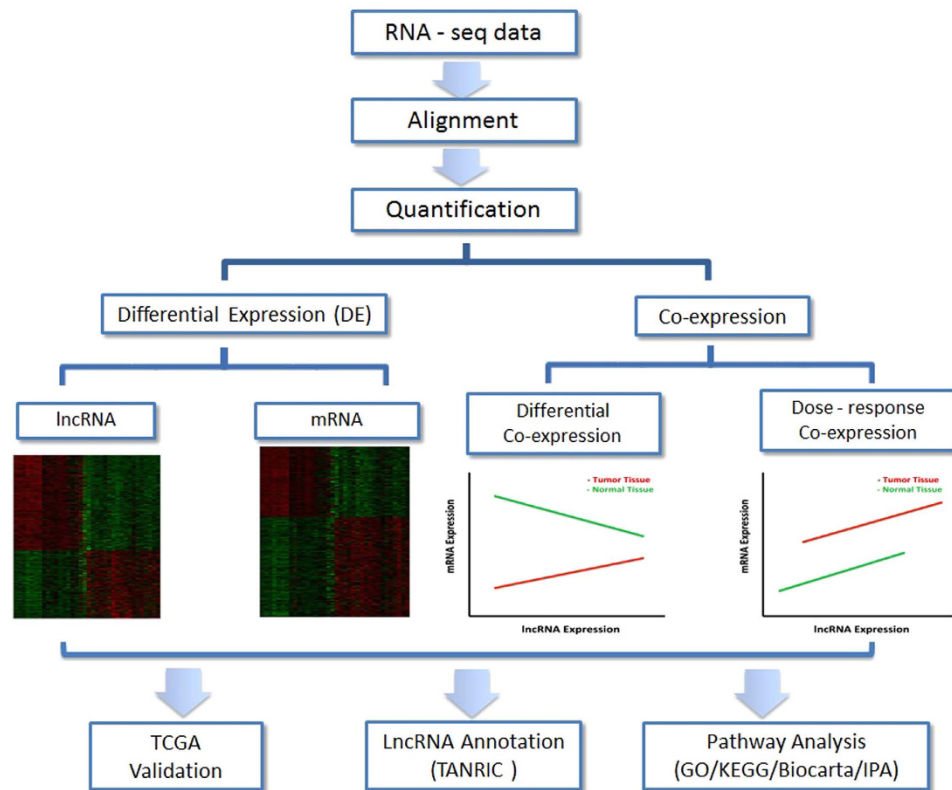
RNA - seq data

Alignment

Quantification

Differential Expression (DE)

Co-expression

lncRNA

mRNA

Differential Co-expression

Dose - response Co-expression

- Tumor Tissue
- Normal Tissue

mRNA Expression

lncRNA Expression

- Tumor Tissue
- Normal Tissue

mRNA Expression

lncRNA Expression

TCGA Validation

LncRNA Annotation (TANRIC )

Pathway Analysis (GO/KEGG/Biocarta/IPA)